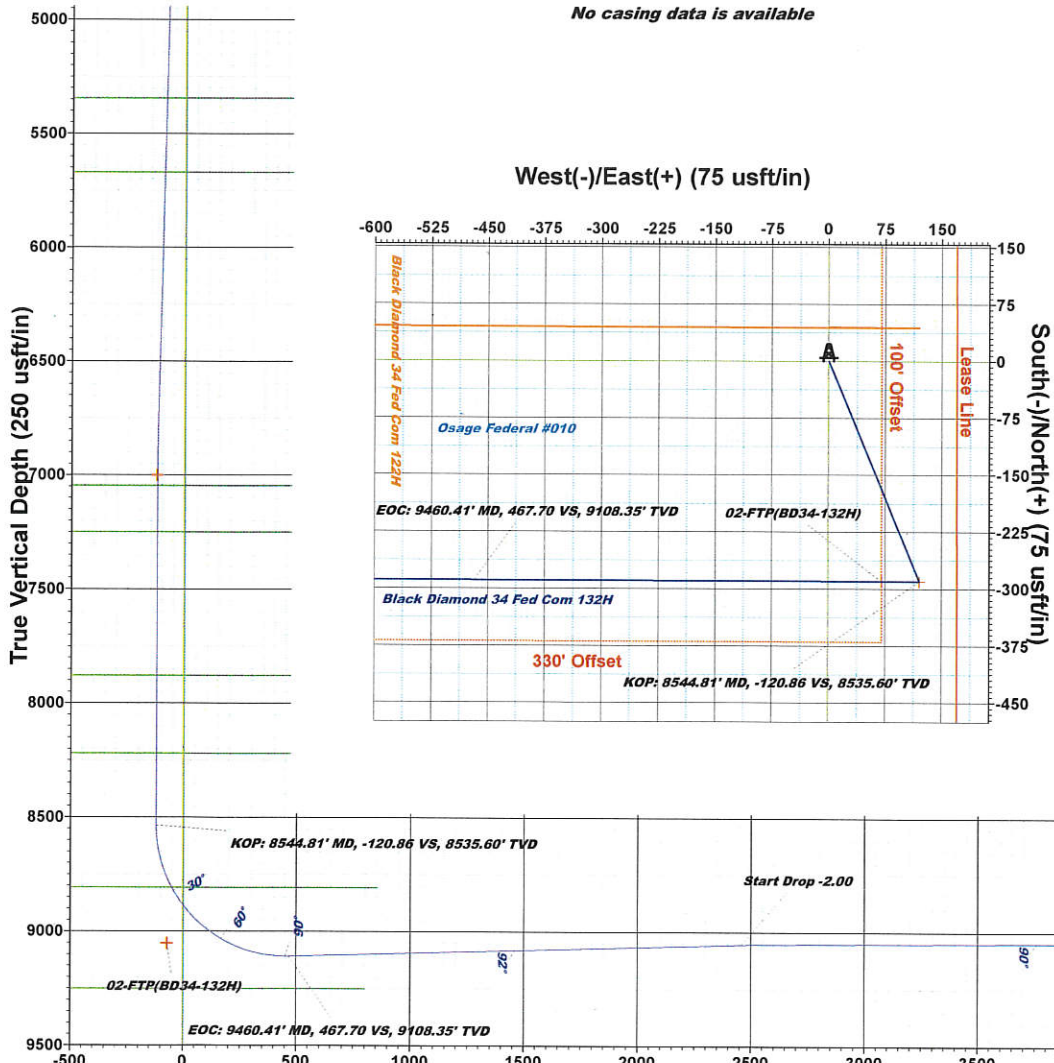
No casing data is available

True Vertical Depth (250 usft/in)

5000
5500
6000
6500
7000
7500
8000
8500
9000
9500

West(-)/East(+) (75 usft/in)

-600 -525 -450 -375 -300 -225 -150 -75 0 75 150

South(-)/North(+) (75 usft/in)

150
75
0
-75
-150
-225
-300
-375
-450

Black Diamond 34 Fed Com 122H

A

100' Offset

Lease Line

Osage Federal #010

EOC: 9460.41' MD, 467.70 VS, 9108.35' TVD

02-FTP(BD34-132H)

Black Diamond 34 Fed Com 132H

330' Offset

KOP: 8544.81' MD, -120.86 VS, 8535.60' TVD

KOP: 8544.81' MD, -120.86 VS, 8535.60' TVD

30°
60°
90°

Start Drop -2.00

92°

90°

02-FTP(BD34-132H)

EOC: 9460.41' MD, 467.70 VS, 9108.35' TVD

-500 0 500 1000 1500 2000 2500 3000 3500